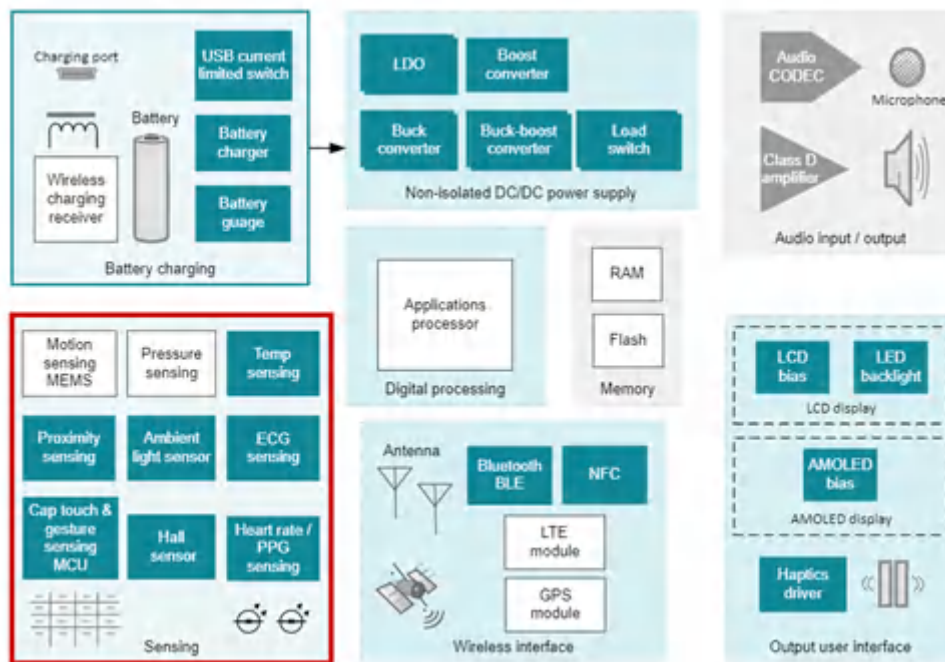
Charging port

USB current limited switch

Battery

Wireless charging receiver

Battery charger

Battery guage

Battery charging

LDO

Boost converter

Buck converter

Buck-boost converter

Load switch

Non-isolated DC/DC power supply

Audio CODEC

Microphone

Class D amplifier

Audio input / output

Applications processor

Digital processing

RAM

Flash

Memory

Motion sensing MEMS

Pressure sensing

Temp sensing

Proximity sensing

Ambient light sensor

ECG sensing

Cap touch & gesture sensing MCU

Hall sensor

Heart rate / PPG sensing

Sensing

Antenna

Bluetooth BLE

NFC

LTE module

GPS module

Wireless interface

LCD bias

LED backlight

LCD display

AMOLED bias

AMOLED display

Haptics driver

Output user interface